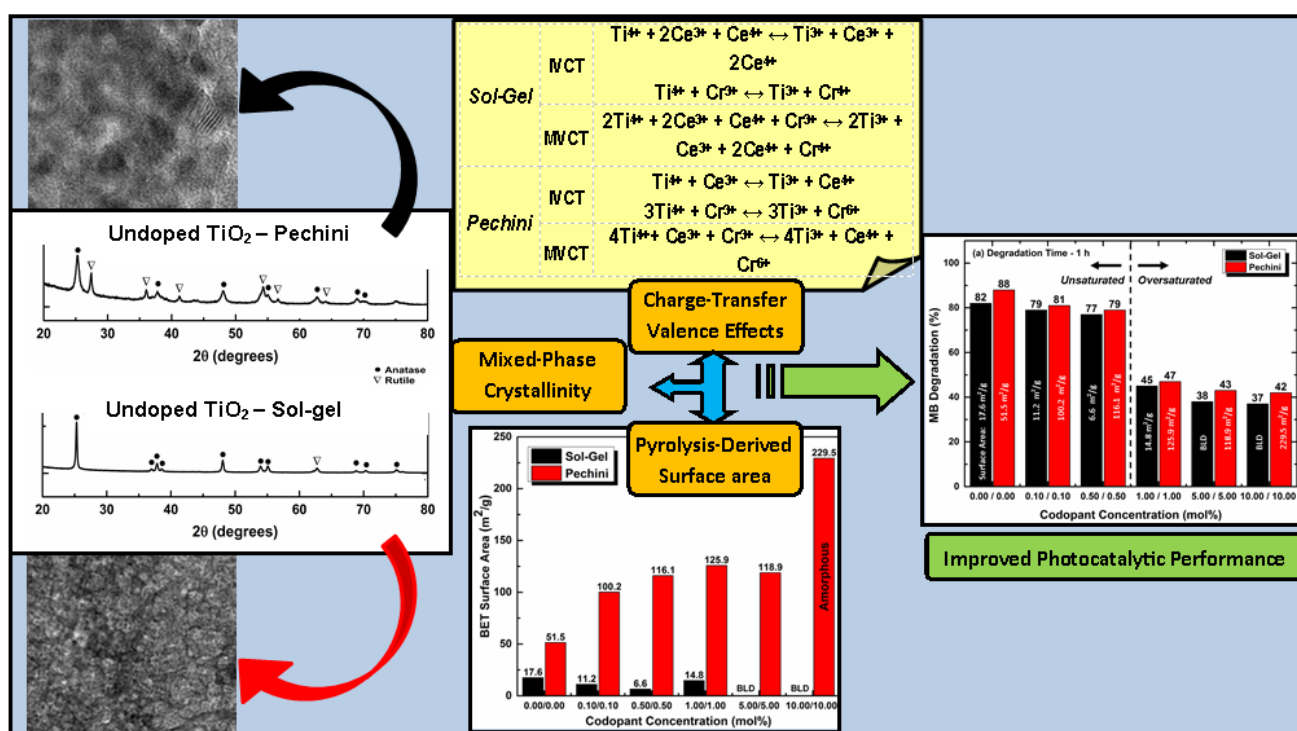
| | | |
|---|---|---|
| *Sol-Gel* | IVCT | $Ti^{4+} + 2Ce^{3+} + Ce^{4+} \leftrightarrow Ti^{3+} + Ce^{3+} + 2Ce^{4+}$<br>$Ti^{4+} + Cr^{3+} \leftrightarrow Ti^{3+} + Cr^{4+}$ |
| | MVCT | $2Ti^{4+} + 2Ce^{3+} + Ce^{4+} + Cr^{3+} \leftrightarrow 2Ti^{3+} + Ce^{3+} + 2Ce^{4+} + Cr^{4+}$ |
| *Pechini* | IVCT | $Ti^{4+} + Ce^{3+} \leftrightarrow Ti^{3+} + Ce^{4+}$<br>$3Ti^{4+} + Cr^{3+} \leftrightarrow 3Ti^{3+} + Cr^{6+}$ |
| | MVCT | $4Ti^{4+} + Ce^{3+} + Cr^{3+} \leftrightarrow 4Ti^{3+} + Ce^{4+} + Cr^{6+}$ |

Undoped $TiO_2$ – Pechini

20 30 40 50 60 70 80

2θ (degrees)

● Anatase
▽ Rutile

Undoped $TiO_2$ – Sol-gel

20 30 40 50 60 70 80

2θ (degrees)

Charge-Transfer Valence Effects

Mixed-Phase Crystallinity

Pyrolysis-Derived Surface area

Sol-Gel
Pechini

BET Surface Area ($m^2/g$)

250 200 150 100 50 0

17.6 51.5 11.2 100.2 6.6 116.1 14.8 125.9 BLD 118.9 BLD 229.5

Amorphous

0.00/0.00 0.10/0.10 0.50/0.50 1.00/1.00 5.00/5.00 10.00/10.00

Codopant Concentration (mol%)

(a) Degradation Time - 1 h

Sol-Gel
Pechini

Unsaturated
Oversaturated

MB Degradation (%)

100 80 60 40 20 0

82 88 79 81 77 79 45 47 38 43 37 42

Surface Area: 17.6 $m^2/g$ 51.5 $m^2/g$ 11.2 $m^2/g$ 100.2 $m^2/g$ 6.6 $m^2/g$ 116.1 $m^2/g$ 14.8 $m^2/g$ 125.9 $m^2/g$ BLD 118.9 $m^2/g$ BLD 229.5 $m^2/g$

0.00 / 0.00 0.10 / 0.10 0.50 / 0.50 1.00 / 1.00 5.00 / 5.00 10.00 / 10.00

Codopant Concentration (mol%)

Improved Photocatalytic Performance